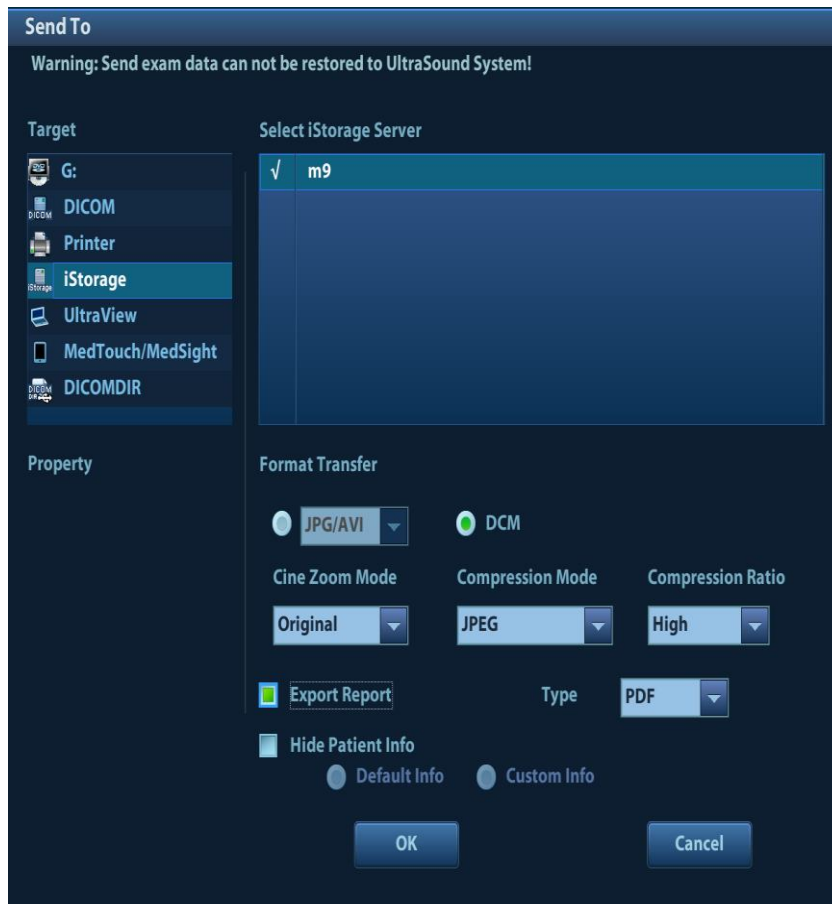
Send To

Warning: Send exam data can not be restored to UltraSound System!

Target

G:
DICOM
Printer
iStorage
UltraView
MedTouch/MedSight
DICOMDIR

Select iStorage Server

| | |
|---|---|
| √ | m9 |

Property

Format Transfer

JPG/AVI

DCM

Cine Zoom Mode
Original

Compression Mode
JPEG

Compression Ratio
High

Export Report

Type
PDF

Hide Patient Info

Default Info

Custom Info

OK

Cancel